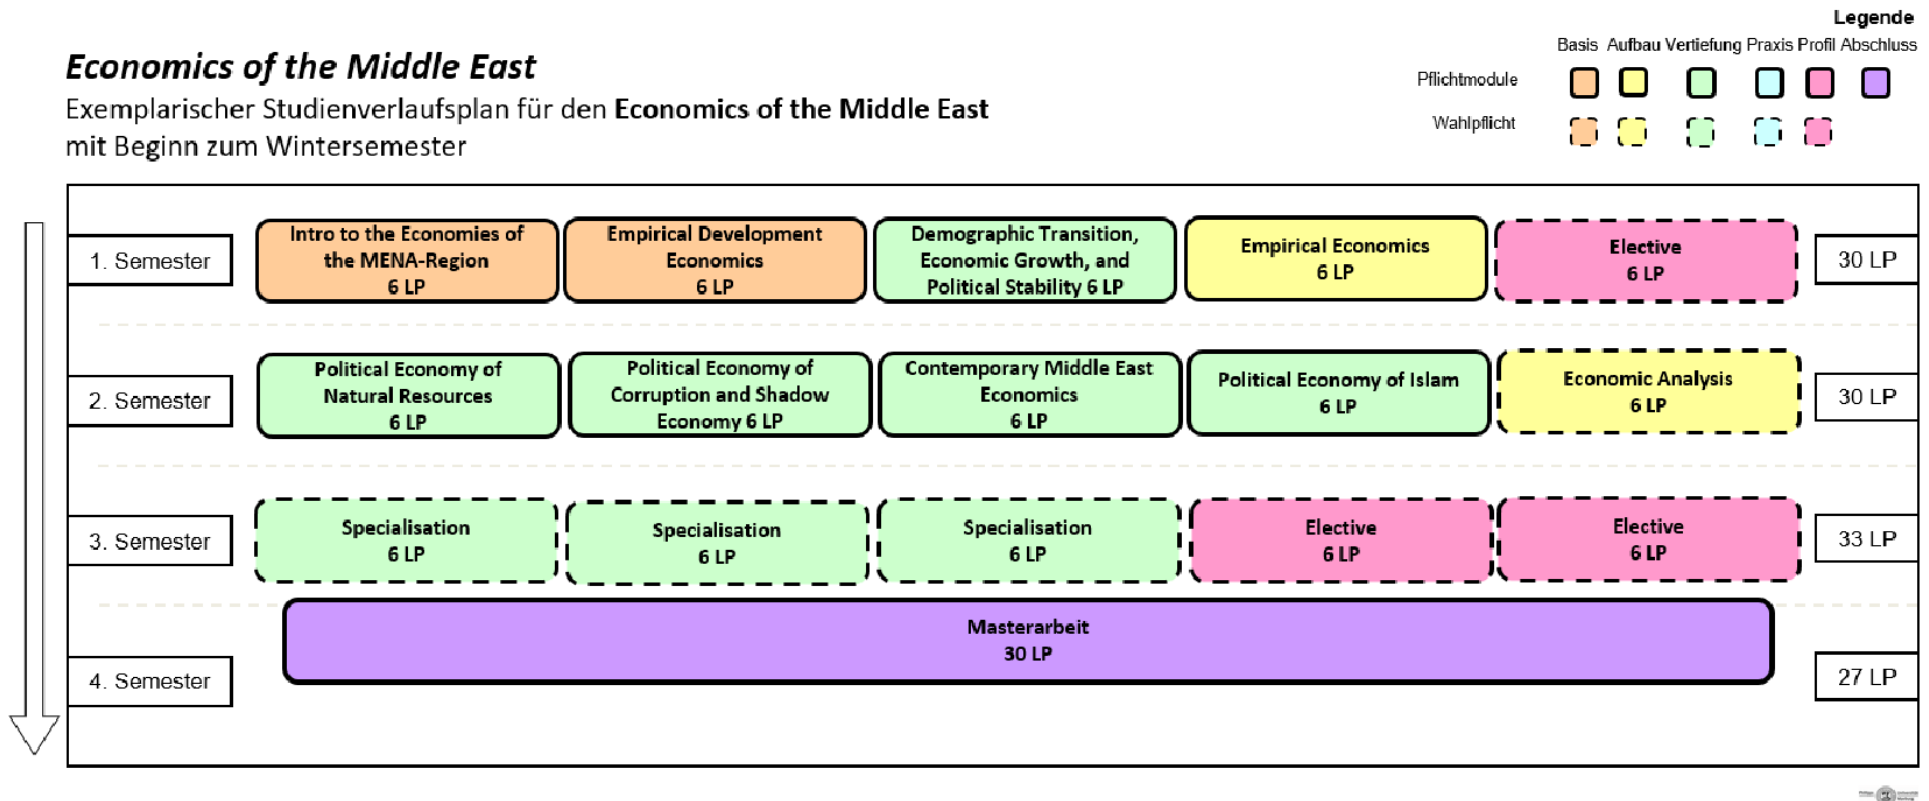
Economics of the Middle East

Exemplarischer Studienverlaufsplan für den **Economics of the Middle East** mit Beginn zum Wintersemester

Legende

Basis Aufbau Vertiefung Praxis Profil Abschluss

Pflichtmodule

Wahlpflicht

1. Semester

Intro to the Economies of the MENA-Region 6 LP

Empirical Development Economics 6 LP

Demographic Transition, Economic Growth, and Political Stability 6 LP

Empirical Economics 6 LP

Elective 6 LP

30 LP

2. Semester

Political Economy of Natural Resources 6 LP

Political Economy of Corruption and Shadow Economy 6 LP

Contemporary Middle East Economics 6 LP

Political Economy of Islam 6 LP

Economic Analysis 6 LP

30 LP

3. Semester

Specialisation 6 LP

Specialisation 6 LP

Specialisation 6 LP

Elective 6 LP

Elective 6 LP

33 LP

Masterarbeit 30 LP

4. Semester

27 LP